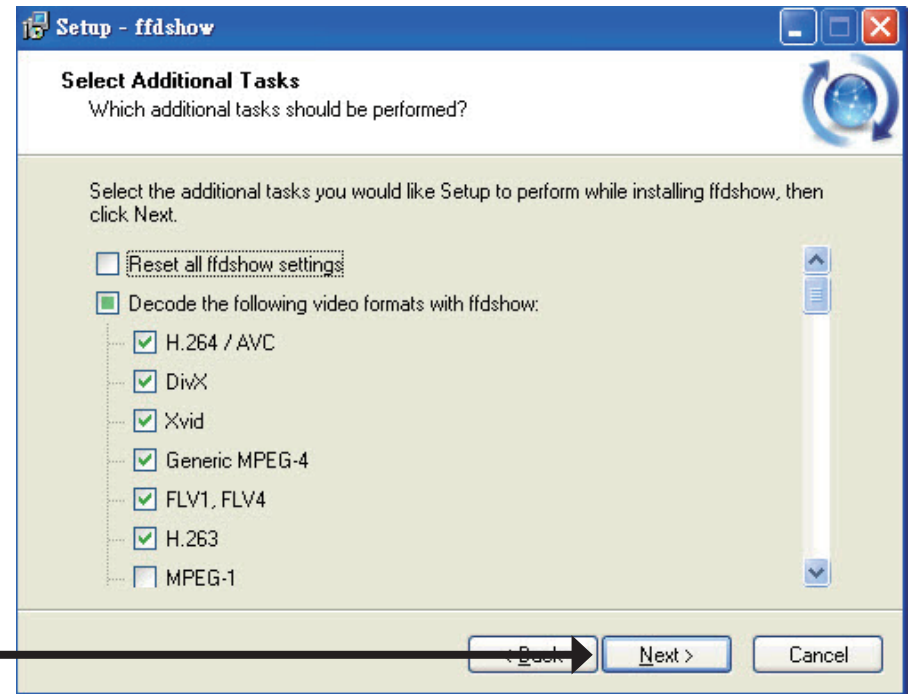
Setup - ffdshow

Select Additional Tasks
Which additional tasks should be performed?

Select the additional tasks you would like Setup to perform while installing ffdshow, then click Next.

Reset all ffdshow settings

Decode the following video formats with ffdshow:

H.264 / AVC

DivX

Xvid

Generic MPEG-4

FLV1, FLV4

H.263

MPEG-1

< Back

Next >

Cancel